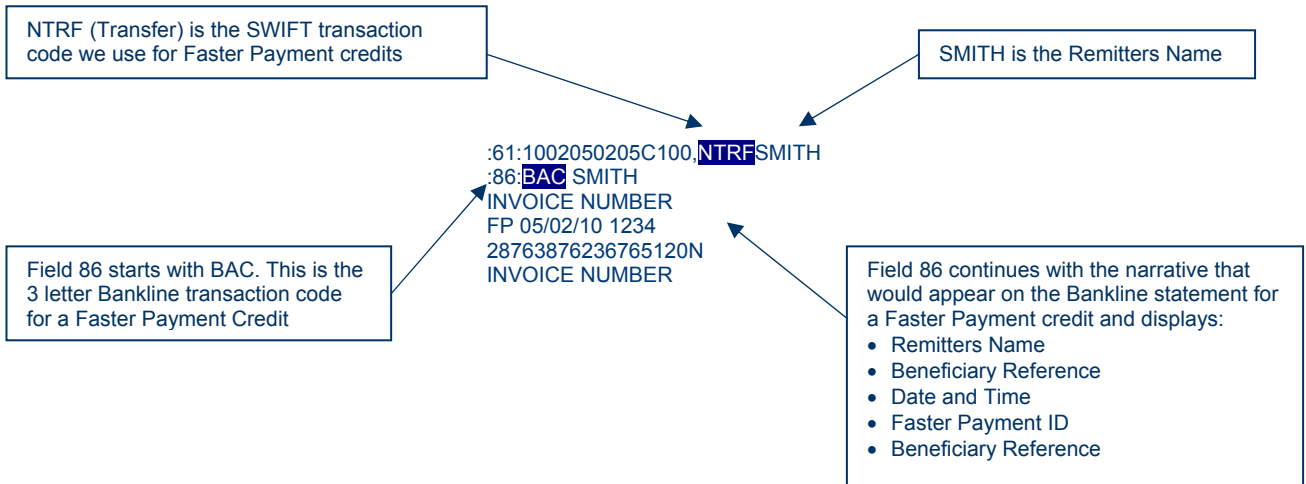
NTRF (Transfer) is the SWIFT transaction code we use for Faster Payment credits

SMITH is the Remitters Name

:61:1002050205C100,NTRFSMITH
:86:BAC SMITH
INVOICE NUMBER
FP 05/02/10 1234
28763876236765120N
INVOICE NUMBER

Field 86 starts with BAC. This is the 3 letter Bankline transaction code for a Faster Payment Credit

Field 86 continues with the narrative that would appear on the Bankline statement for a Faster Payment credit and displays:
• Remitters Name
• Beneficiary Reference
• Date and Time
• Faster Payment ID
• Beneficiary Reference